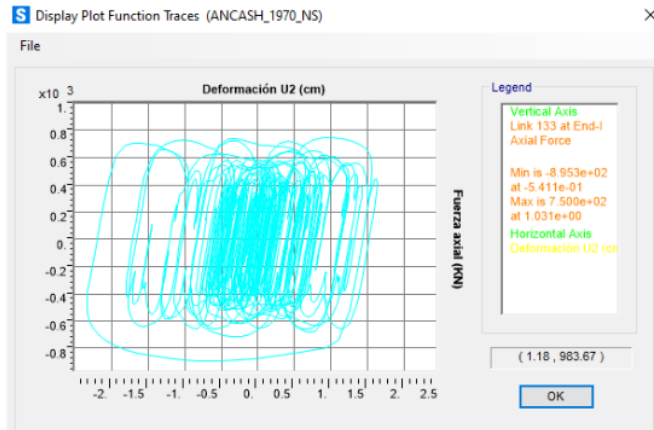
S Display Plot Function Traces (ANCASH_1970_NS)

×

File

x10 3

Deformación U2 (cm)

1.
0.8
0.6
0.4
0.2
0.
-0.2
-0.4
-0.6
-0.8

-2. -1.5 -1. -0.5 0. 0.5 1. 1.5 2. 2.5

Fuerza axial (KN)

Legend

Vertical Axis
Link 133 at End-I
Axial Force

Min is -8.953e+02
at -5.411e-01
Max is 7.500e+02
at 1.031e+00

Horizontal Axis
Deformación U2 (cm

( 1.18 , 983.67 )

OK